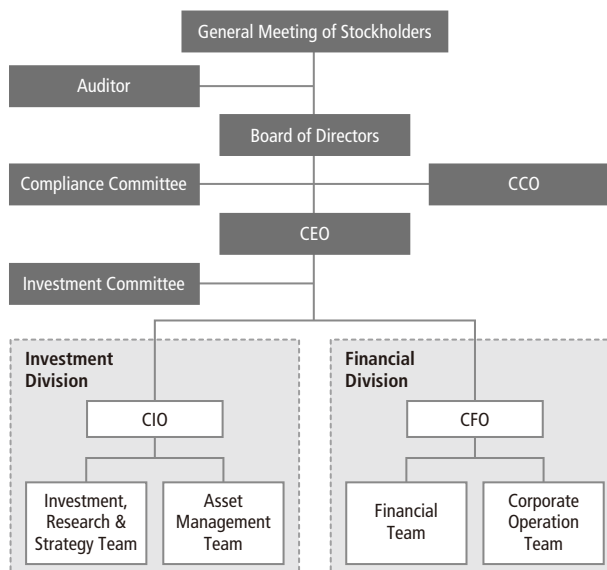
General Meeting of Stockholders

Auditor

Board of Directors

Compliance Committee

CCO

CEO

Investment Committee

Investment Division

CIO

Investment, Research & Strategy Team

Asset Management Team

Financial Division

CFO

Financial Team

Corporate Operation Team